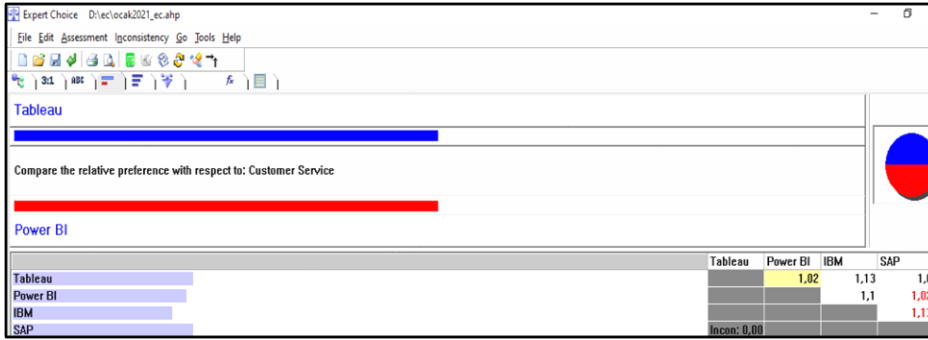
Expert Choice D:\ec\ocak2021_ec.ahp

File Edit Assessment Inconsistency Go Tools Help

3:1 ABC fx

Tableau

Compare the relative preference with respect to: Customer Service

Power BI

| | Tableau | Power BI | IBM | SAP |
|---|---|---|---|---|
| Tableau | | 1,02 | 1,13 | 1,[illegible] |
| Power BI | | | 1,1 | 1,0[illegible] |
| IBM | | | | 1,1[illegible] |
| SAP | Incon: 0,00 | | | |